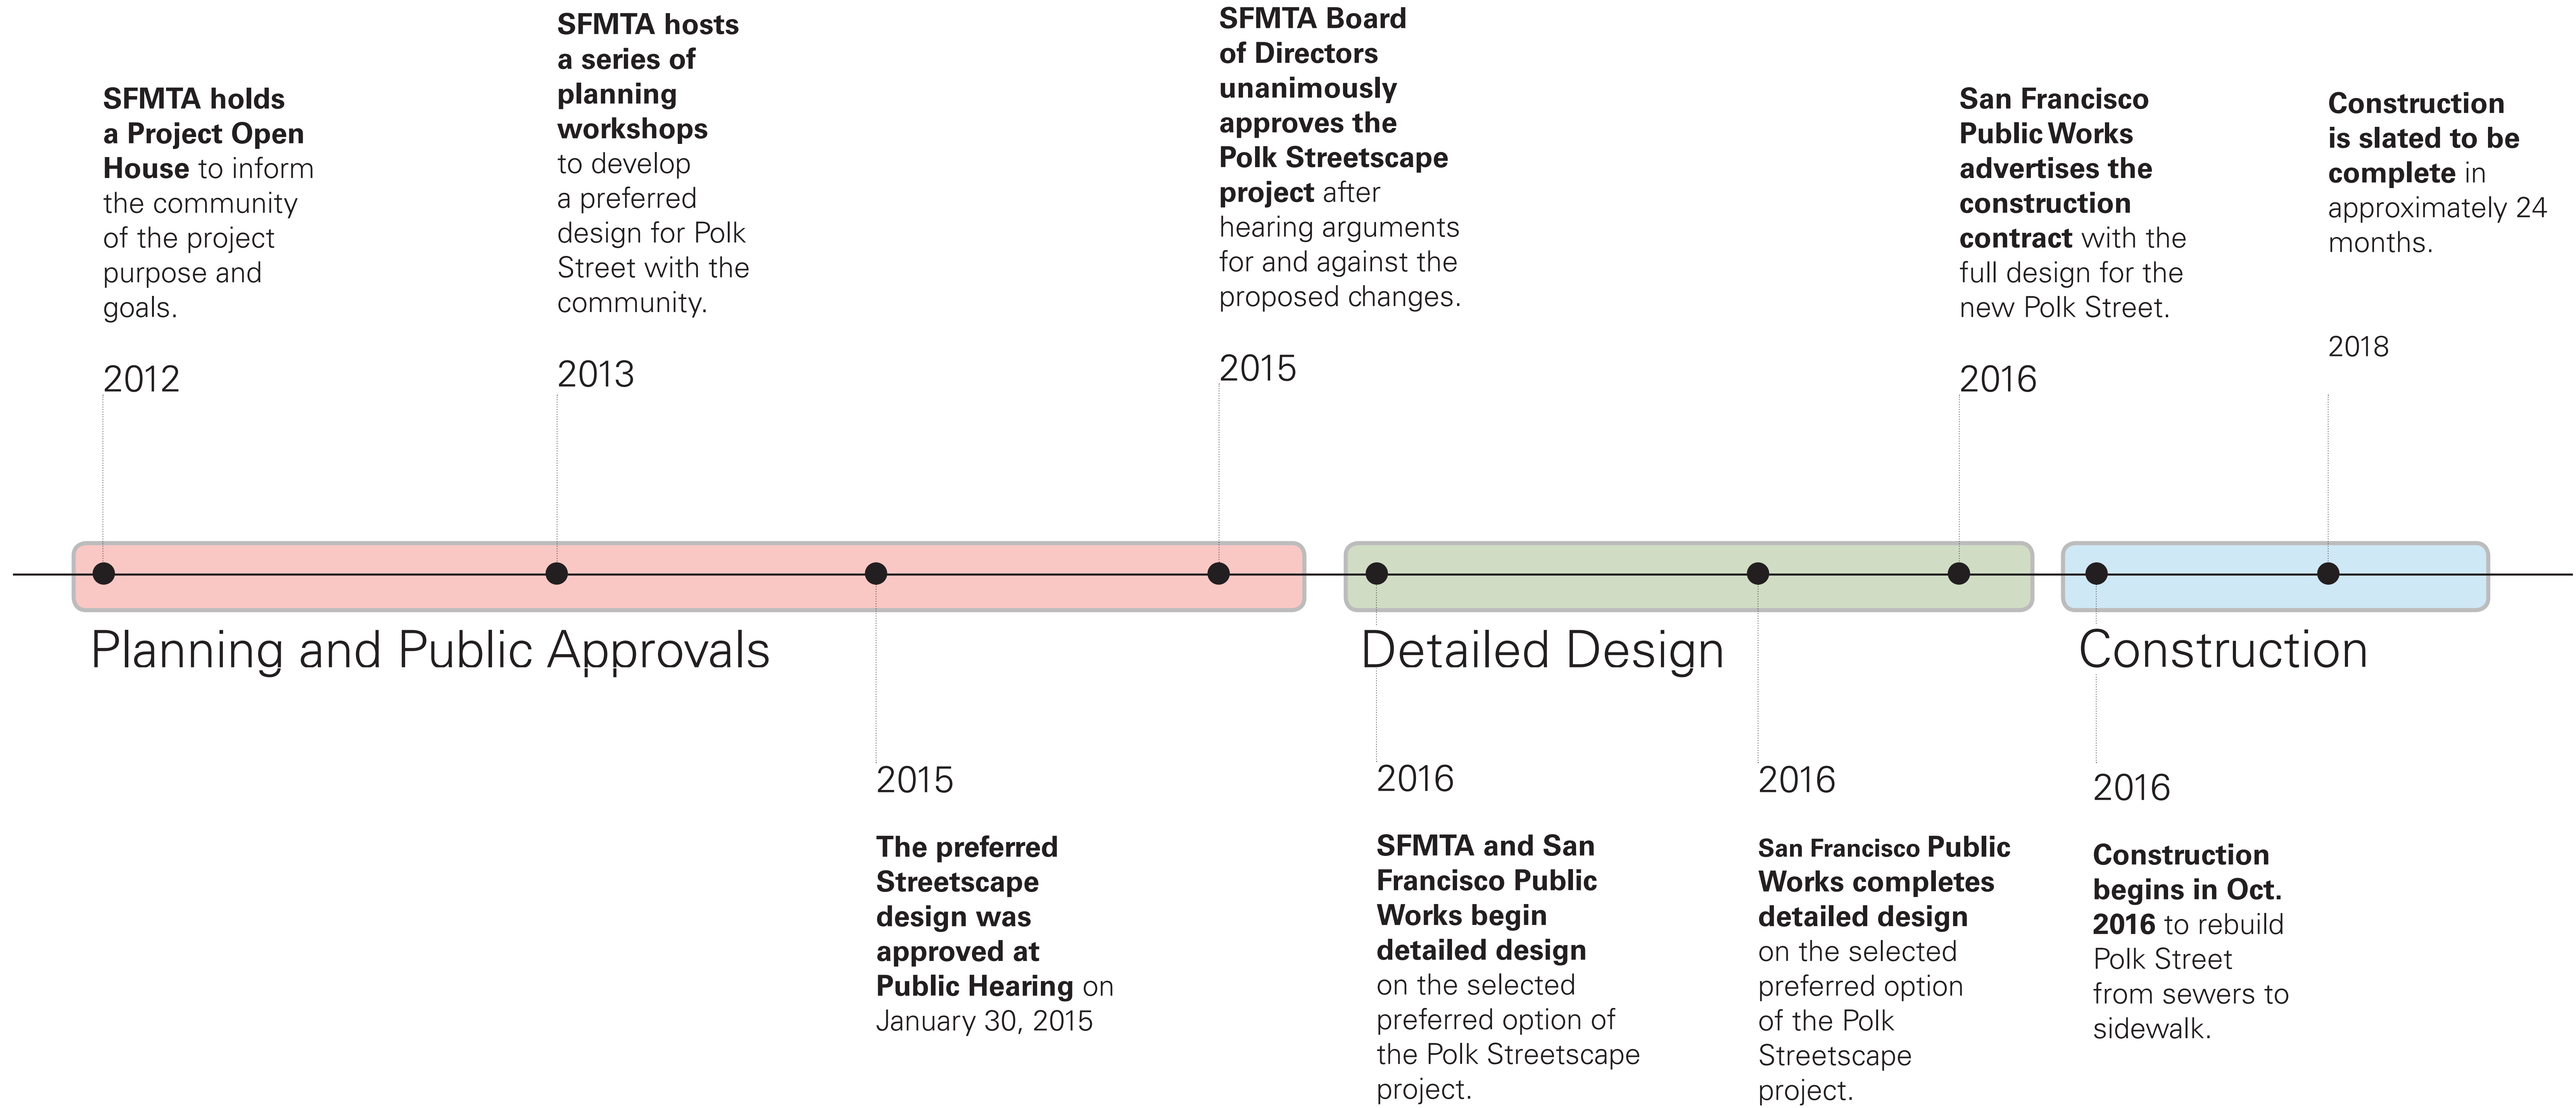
SFMTA holds a Project Open House to inform the community of the project purpose and goals.

2012

SFMTA hosts a series of planning workshops to develop a preferred design for Polk Street with the community.

2013

SFMTA Board of Directors unanimously approves the Polk Streetscape project after hearing arguments for and against the proposed changes.

2015

San Francisco Public Works advertises the construction contract with the full design for the new Polk Street.

2016

Construction is slated to be complete in approximately 24 months.

2018

Planning and Public Approvals

Detailed Design

Construction

2015

The preferred Streetscape design was approved at Public Hearing on January 30, 2015

2016

SFMTA and San Francisco Public Works begin detailed design on the selected preferred option of the Polk Streetscape project.

2016

San Francisco Public Works completes detailed design on the selected preferred option of the Polk Streetscape project.

2016

Construction begins in Oct. 2016 to rebuild Polk Street from sewers to sidewalk.